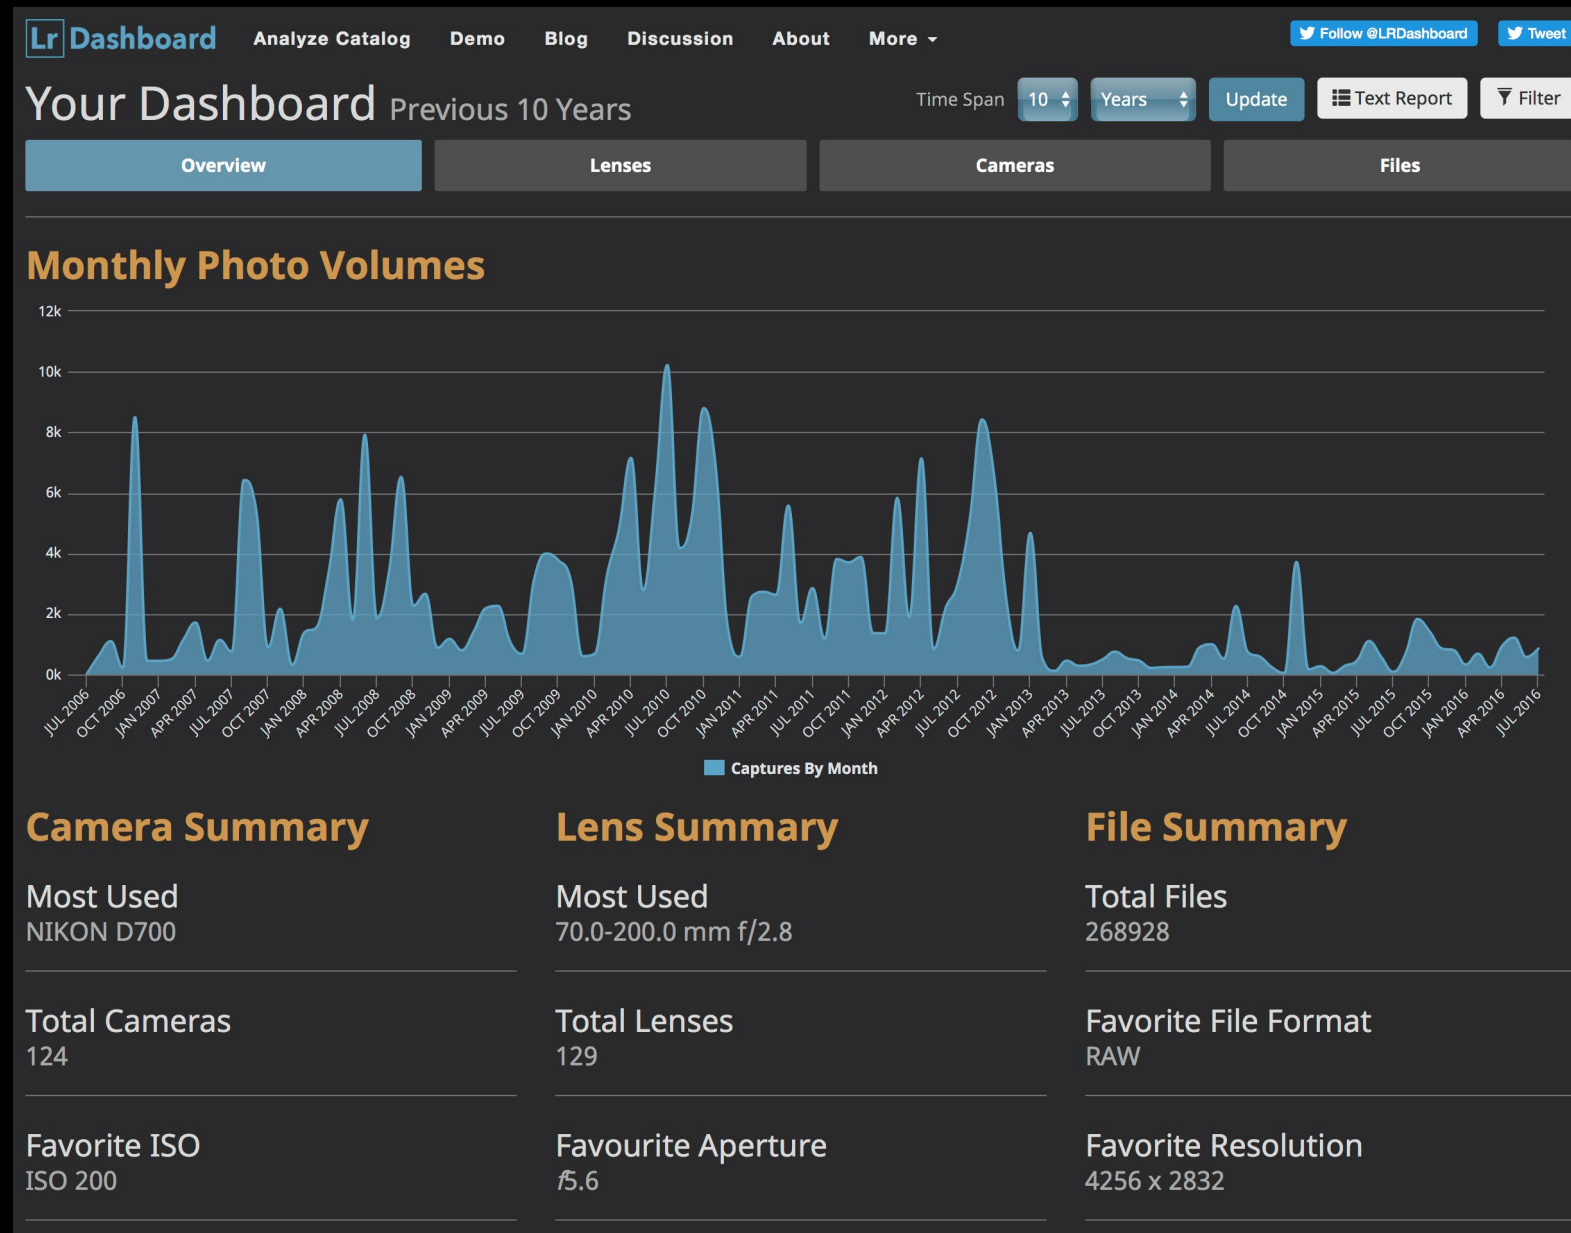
Lr Dashboard Analyze Catalog Demo Blog Discussion About More

Follow @LRDashboard Tweet

Your Dashboard Previous 10 Years

Time Span 10 Years Update Text Report Filter

Overview Lenses Cameras Files

Monthly Photo Volumes

12k
10k
8k
6k
4k
2k
0k

JUL 2006 OCT 2006 JAN 2007 APR 2007 JUL 2007 OCT 2007 JAN 2008 APR 2008 JUL 2008 OCT 2008 JAN 2009 APR 2009 JUL 2009 OCT 2009 JAN 2010 APR 2010 JUL 2010 OCT 2010 JAN 2011 APR 2011 JUL 2011 OCT 2011 JAN 2012 APR 2012 JUL 2012 OCT 2012 JAN 2013 APR 2013 JUL 2013 OCT 2013 JAN 2014 APR 2014 JUL 2014 OCT 2014 JAN 2015 APR 2015 JUL 2015 OCT 2015 JAN 2016 APR 2016 JUL 2016

Captures By Month

Camera Summary

Most Used
NIKON D700

Total Cameras
124

Favorite ISO
ISO 200

Lens Summary

Most Used
70.0-200.0 mm f/2.8

Total Lenses
129

Favourite Aperture
f5.6

File Summary

Total Files
268928

Favorite File Format
RAW

Favorite Resolution
4256 x 2832